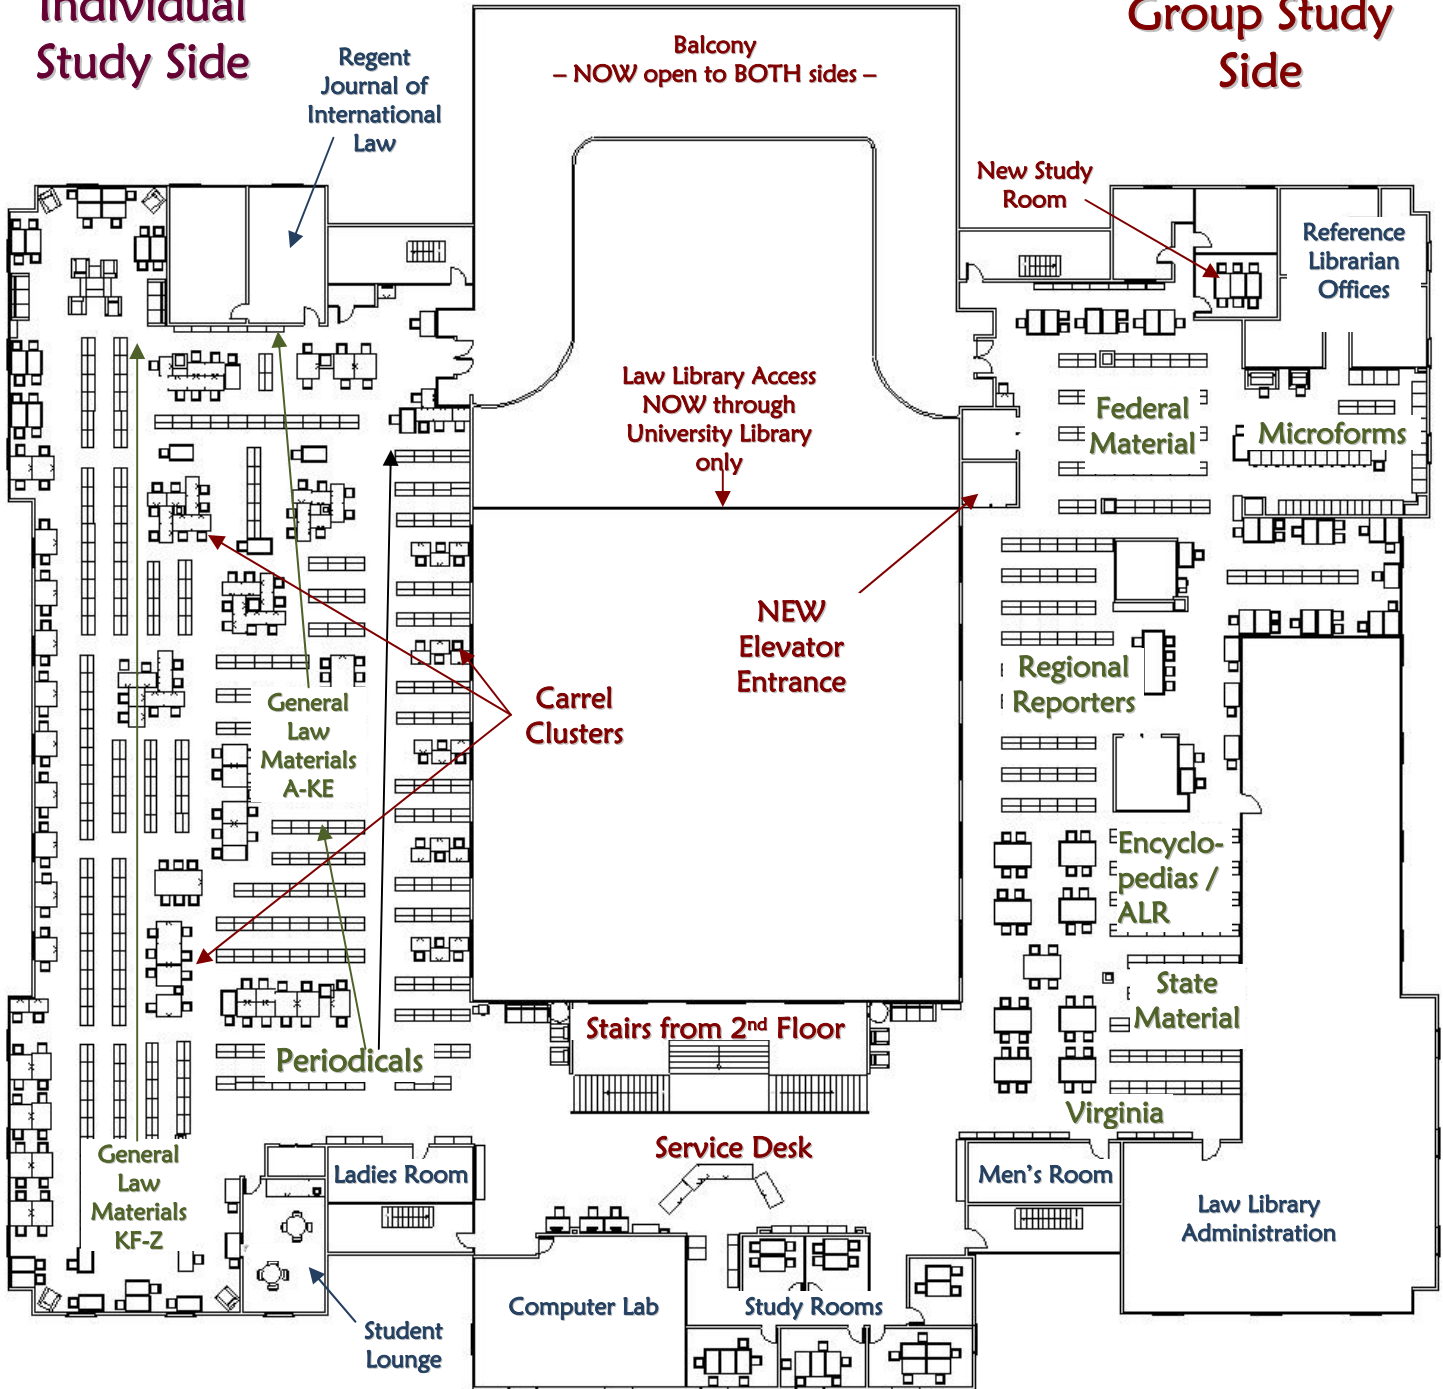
Individual Study Side

Regent Journal of International Law

Balcony
– NOW open to BOTH sides –

Group Study Side

New Study Room

Reference Librarian Offices

Law Library Access NOW through University Library only

Federal Material

Microforms

NEW Elevator Entrance

Carrel Clusters

Regional Reporters

General Law Materials A-KE

Encyclopedias / ALR

State Material

Periodicals

Stairs from 2nd Floor

Virginia

General Law Materials KF-Z

Service Desk

Ladies Room

Men's Room

Law Library Administration

Computer Lab

Study Rooms

Student Lounge